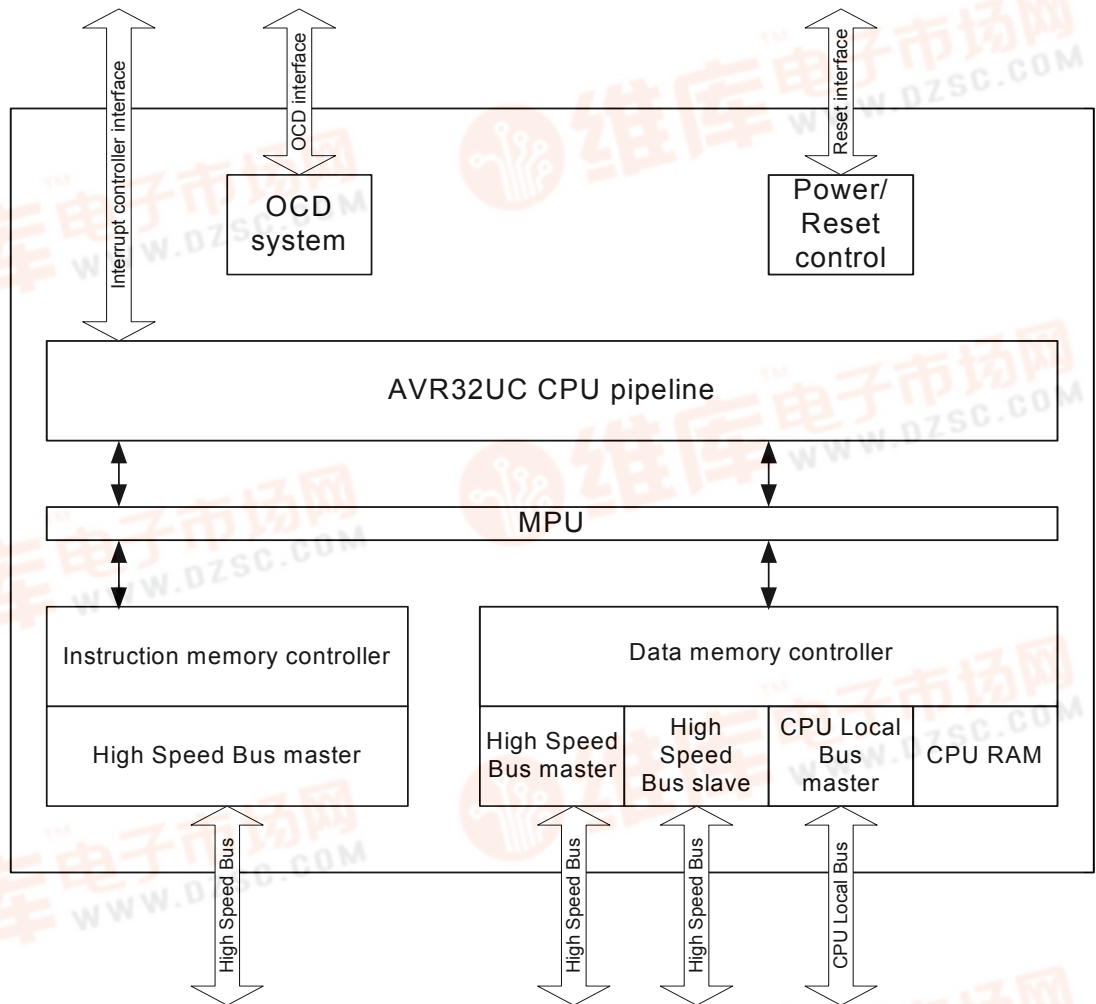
Interrupt controller interface

OCD interface

Reset interface

OCD system

Power/ Reset control

AVR32UC CPU pipeline

MPU

Instruction memory controller

High Speed Bus master

Data memory controller

High Speed Bus master

High Speed Bus slave

CPU Local Bus master

CPU RAM

High Speed Bus

High Speed Bus

High Speed Bus

CPU Local Bus

维库电子市场网 WWW.DZSC.COM